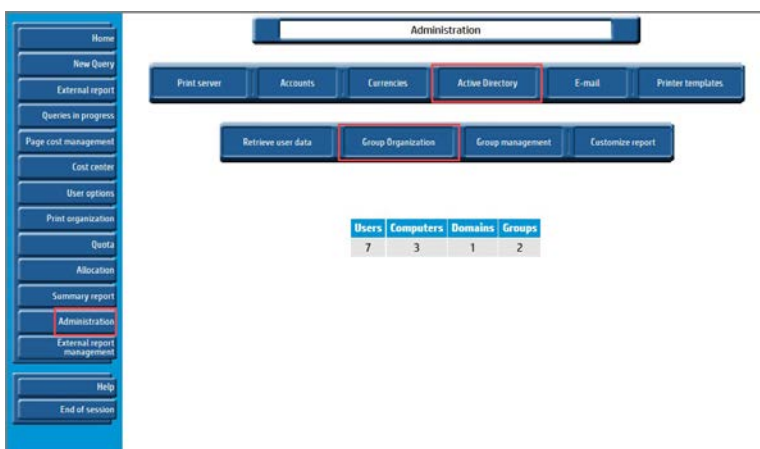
Home
New Query
External report
Queries in progress
Page cost management
Cost center
User options
Print organization
Quota
Allocation
Summary report
Administration
External report management
Help
End of session

Administration

Print server
Accounts
Currencies
Active Directory
E-mail
Printer templates

Retrieve user data
Group Organization
Group management
Customize report

| Users | Computers | Domains | Groups |
|---|---|---|---|
| 7 | 3 | 1 | 2 |